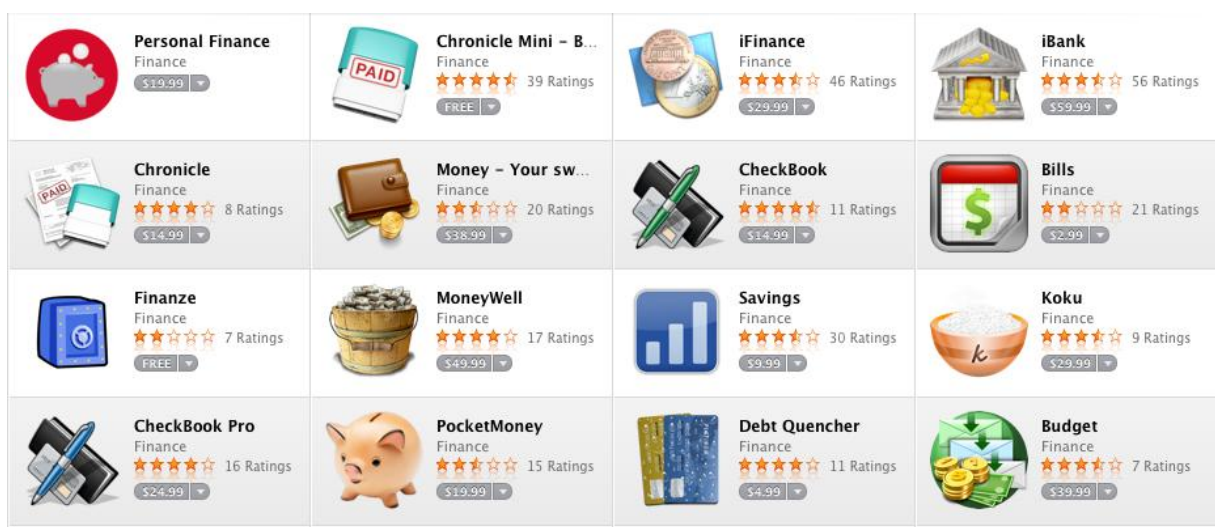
Personal Finance
Finance
$19.99

Chronicle Mini - B...
Finance
39 Ratings
FREE

PAID

iFinance
Finance
46 Ratings
$29.99

iBank
Finance
56 Ratings
$59.99

Chronicle
Finance
8 Ratings
$14.99

PAID

Money - Your sw...
Finance
20 Ratings
$38.99

CheckBook
Finance
11 Ratings
$14.99

Bills
Finance
21 Ratings
$2.99

$

Finanze
Finance
7 Ratings
FREE

MoneyWell
Finance
17 Ratings
$49.99

Savings
Finance
30 Ratings
$9.99

Koku
Finance
9 Ratings
$29.99

k

CheckBook Pro
Finance
16 Ratings
$24.99

PocketMoney
Finance
15 Ratings
$19.99

Debt Quencher
Finance
11 Ratings
$4.99

Budget
Finance
7 Ratings
$39.99